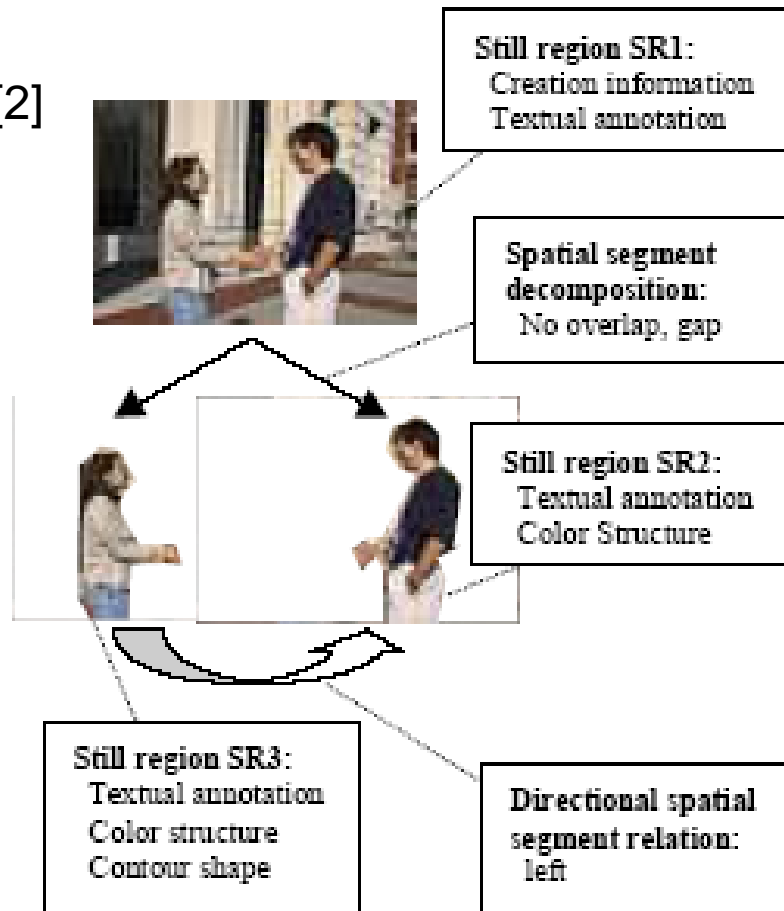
[2]

Still region SR1:
Creation information
Textual annotation

Spatial segment decomposition:
No overlap, gap

Still region SR2:
Textual annotation
Color Structure

Still region SR3:
Textual annotation
Color structure
Contour shape

Directional spatial segment relation:
left